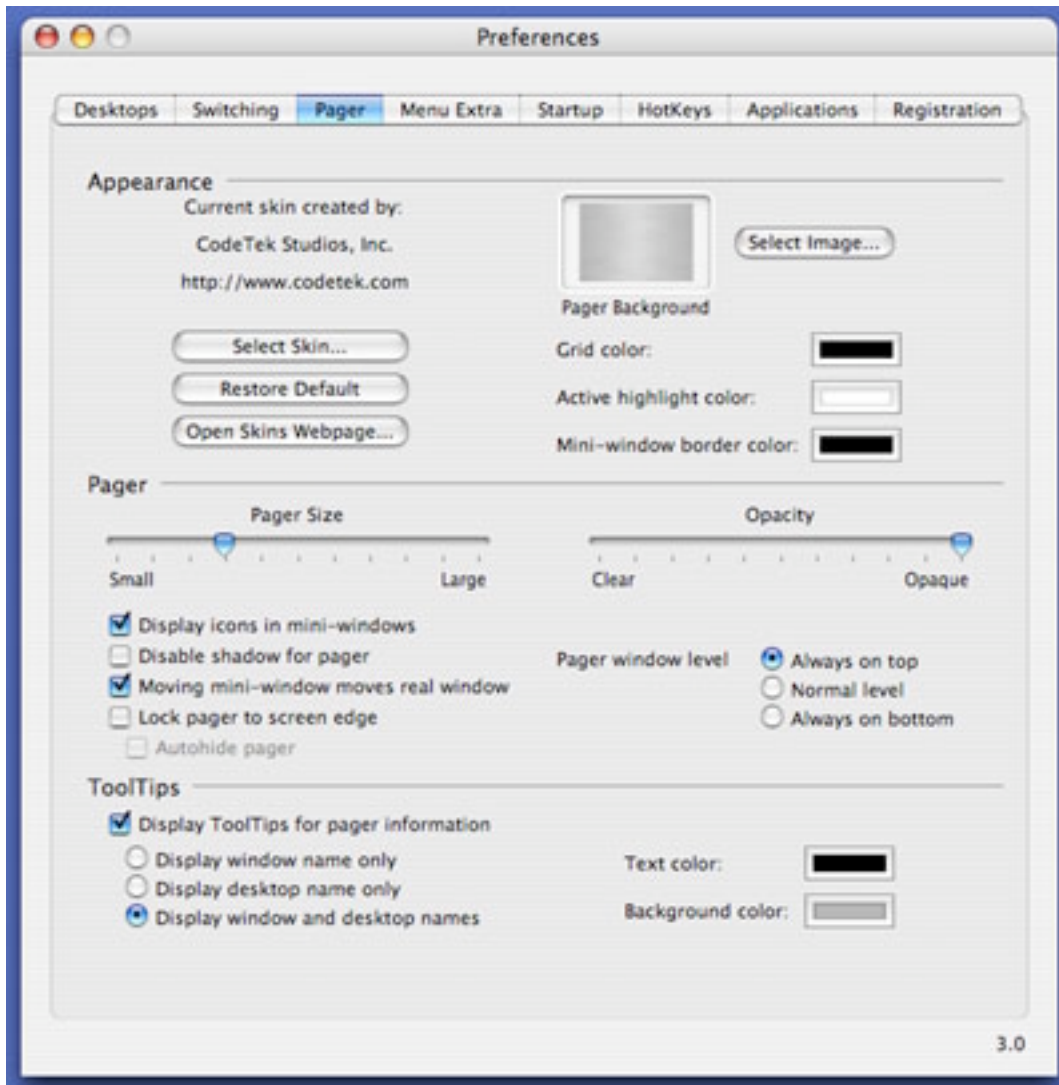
Preferences

Desktops | Switching | Pager | Menu Extra | Startup | HotKeys | Applications | Registration

Appearance

Current skin created by:
CodeTek Studios, Inc.
http://www.codetek.com

Select Image...
Pager Background

Select Skin...
Restore Default
Open Skins Webpage...

Grid color:
Active highlight color:
Mini-window border color:

Pager

Pager Size
Small
Large

Opacity
Clear
Opaque

Display icons in mini-windows
Disable shadow for pager
Moving mini-window moves real window
Lock pager to screen edge
Autohide pager

Pager window level
Always on top
Normal level
Always on bottom

ToolTips

Display ToolTips for pager information
Display window name only
Display desktop name only
Display window and desktop names

Text color:
Background color:

3.0